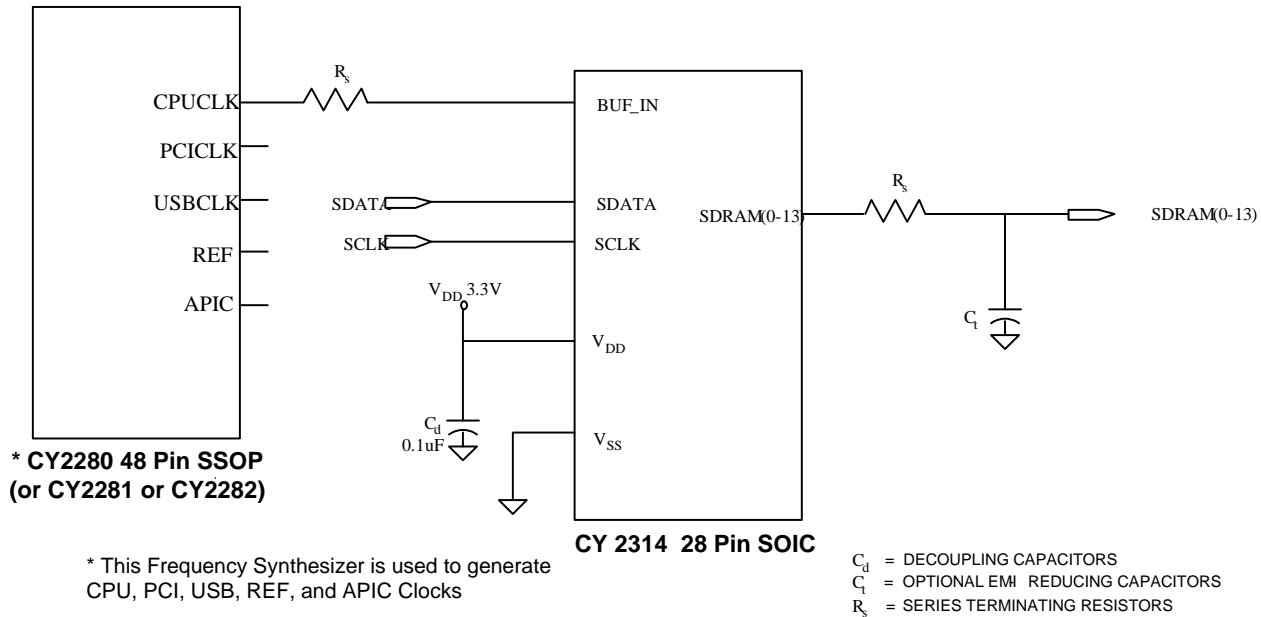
CPUCLK

PCICLK

USBCLK

REF

APIC

$R_s$

BUF_IN

SDATA

SDATA

SCLK

SCLK

$V_{DD}$ 3.3V

$V_{DD}$

$C_d$
0.1uF

$V_{SS}$

SDRAM(0-13)

$R_s$

SDRAM(0-13)

$C_t$

* CY2280 48 Pin SSOP
(or CY2281 or CY2282)

CY 2314 28 Pin SOIC

* This Frequency Synthesizer is used to generate CPU, PCI, USB, REF, and APIC Clocks

$C_d$ = DECOUPLING CAPACITORS
$C_t$ = OPTIONAL EMI REDUCING CAPACITORS
$R_s$ = SERIES TERMINATING RESISTORS